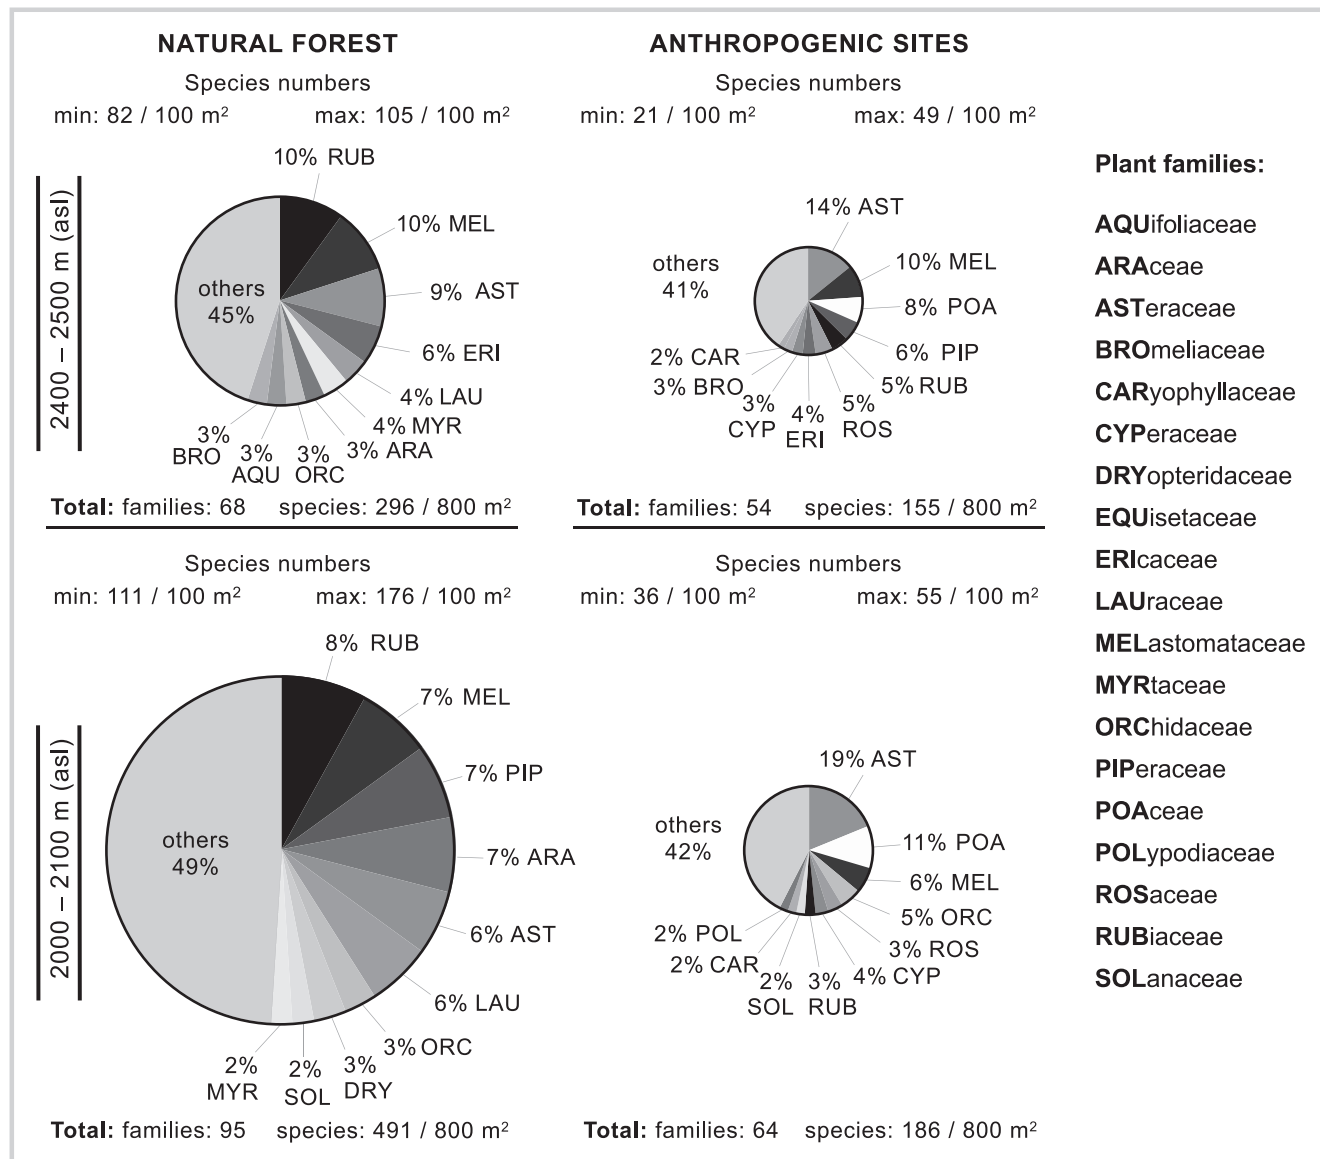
NATURAL FOREST

ANTHROPOGENIC SITES

Species numbers
min: 82 / 100 m$^2$ max: 105 / 100 m$^2$

2400 – 2500 m (asl)

10% RUB
10% MEL
9% AST
6% ERI
4% LAU
4% MYR
3% ARA
3% ORC
3% AQU
3% BRO
others 45%

Total: families: 68 species: 296 / 800 m$^2$

Species numbers
min: 21 / 100 m$^2$ max: 49 / 100 m$^2$

14% AST
10% MEL
8% POA
6% PIP
5% RUB
5% ROS
4% ERI
3% CYP
3% BRO
2% CAR
others 41%

Total: families: 54 species: 155 / 800 m$^2$

Species numbers
min: 111 / 100 m$^2$ max: 176 / 100 m$^2$

2000 – 2100 m (asl)

8% RUB
7% MEL
7% PIP
7% ARA
6% AST
6% LAU
3% ORC
3% DRY
2% SOL
2% MYR
others 49%

Total: families: 95 species: 491 / 800 m$^2$

Species numbers
min: 36 / 100 m$^2$ max: 55 / 100 m$^2$

19% AST
11% POA
6% MEL
5% ORC
3% ROS
4% CYP
3% RUB
2% SOL
2% CAR
2% POL
others 42%

Total: families: 64 species: 186 / 800 m$^2$

Plant families:

AQUifoliaceae
ARAceae
ASTeraceae
BROmeliaceae
CARyophyllaceae
CYPeraceae
DRYopteridaceae
EQUisetaceae
ERIcaceae
LAUraceae
MELastomataceae
MYRtaceae
ORChidaceae
PIPeraceae
POAceae
POLypodiaceae
ROSaceae
RUBiaceae
SOLanaceae